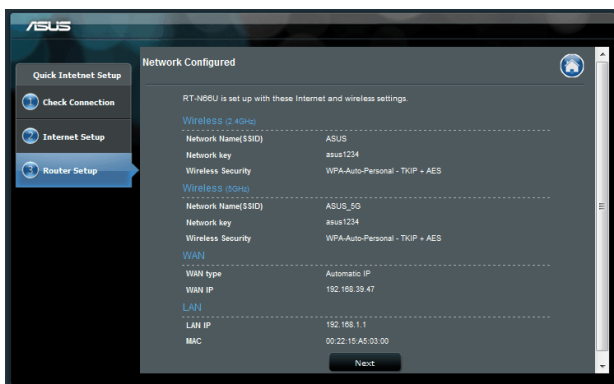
/ISUS

Quick Intetnet Setup

1 Check Connection

2 Internet Setup

3 Router Setup

Network Configured

RT-N66U is set up with these Internet and wireless settings.

Wireless (2.4GHz)

| | |
|---|---|
| Network Name(SSID) | ASUS |
| Network key | asus1234 |
| Wireless Security | WPA-Auto-Personal - TKIP + AES |

Wireless (5GHz)

| | |
|---|---|
| Network Name(SSID) | ASUS_5G |
| Network key | asus1234 |
| Wireless Security | WPA-Auto-Personal - TKIP + AES |

WAN

| | |
|---|---|
| WAN type | Automatic IP |
| WAN IP | 192.168.39.47 |

LAN

| | |
|---|---|
| LAN IP | 192.168.1.1 |
| MAC | 00:22:15:A5:03:00 |

Next